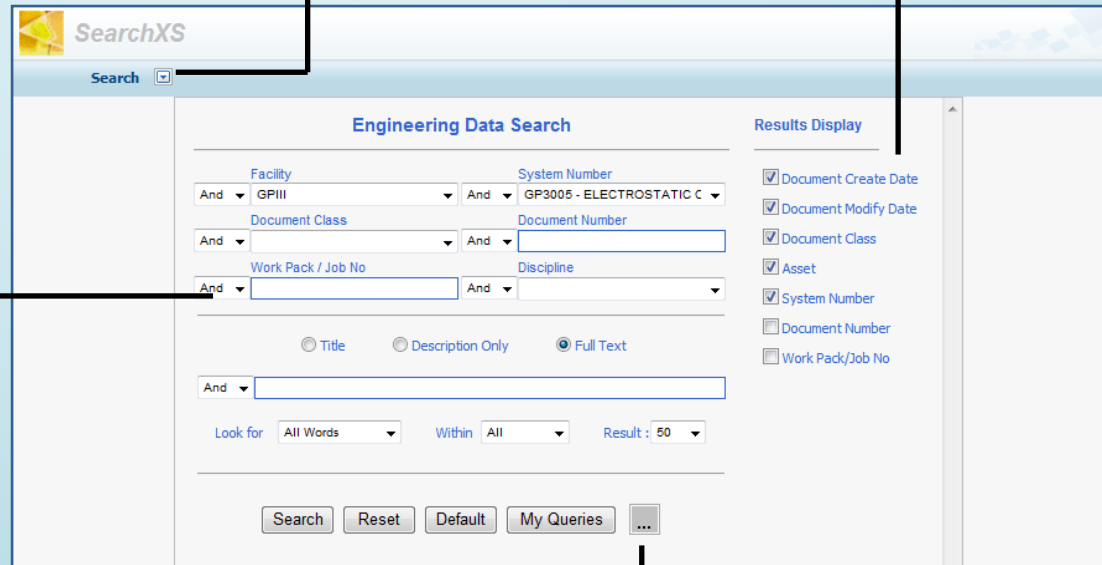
SearchXS

Search

Engineering Data Search

And Facility GPIII
And System Number GP3005 - ELECTROSTATIC C
And Document Class
And Document Number
And Work Pack / Job No
And Discipline

Title Description Only Full Text

And

Look for All Words Within All Result : 50

Search Reset Default My Queries ...

Results Display

Document Create Date
Document Modify Date
Document Class
Asset
System Number
Document Number
Work Pack/Job No